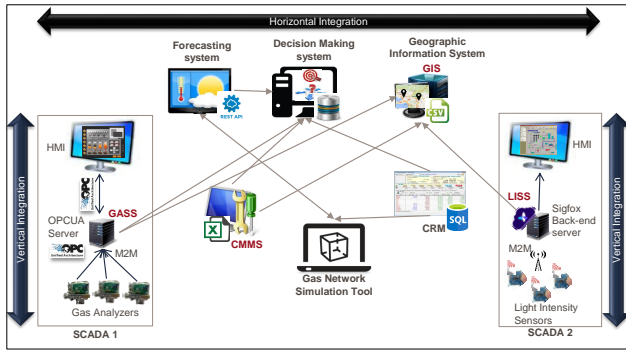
Horizontal Integration

Forecasting system

REST API

Decision Making system

Geographic Information System

GIS

CSV

Vertical Integration

HMI

OPC

OPCUA Server

GASS

M2M

Gas Analyzers

SCADA 1

CMMS

Gas Network Simulation Tool

CRM

SQL

HMI

LISS

Sigfox Back-end server

M2M

Light Intensity Sensors

SCADA 2

Vertical Integration